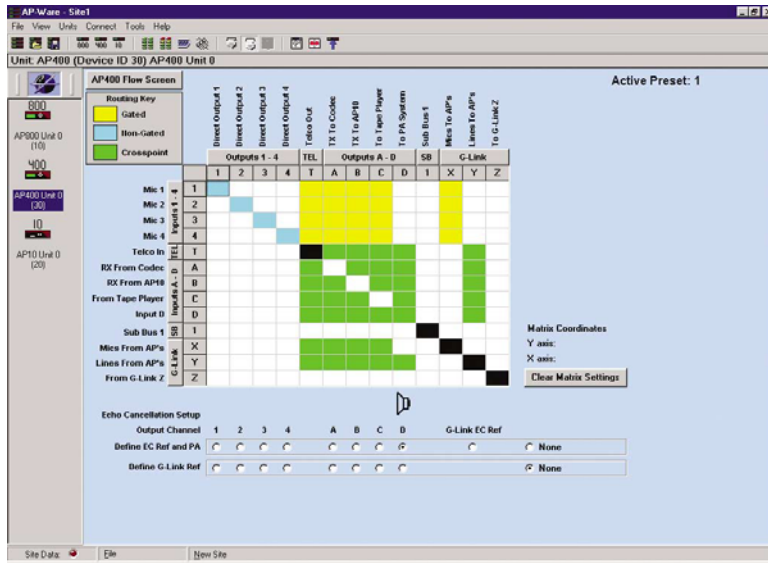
AP-Ware - Site1

File View Units Connect Tools Help

Unit: AP400 (Device ID 30) AP400 Unit 0

800

AP800 Unit 0 (10)

400

AP400 Unit 0 (30)

10

AP10 Unit 0 (20)

AP400 Flow Screen

Routing Key

Gated

Non-Gated

Crosspoint

Active Preset: 1

Direct Output 1
Direct Output 2
Direct Output 3
Direct Output 4
Telco Out
TX To Codec
TX To AP10
To Tape Player
To PA System
Sub Bus 1
Mics To AP's
Lines To AP's
To G-Link Z

Outputs 1 - 4
TEL
Outputs A - D
SB
G-Link

1 2 3 4 T A B C D 1 X Y Z

Inputs 1 - 4
Mic 1 1
Mic 2 2
Mic 3 3
Mic 4 4
TEL
Telco In T
Inputs A - D
RX From Codec A
RX From AP10 B
From Tape Player C
Input D D
SB
Sub Bus 1 1
G-Link
Mics From AP's X
Lines From AP's Y
From G-Link Z Z

Matrix Coordinates
Y axis:
X axis:

Clear Matrix Settings

Echo Cancellation Setup

Output Channel 1 2 3 4 A B C D G-Link EC Ref

Define EC Ref and PA None

Define G-Link Ref None

Site Data: File New Site